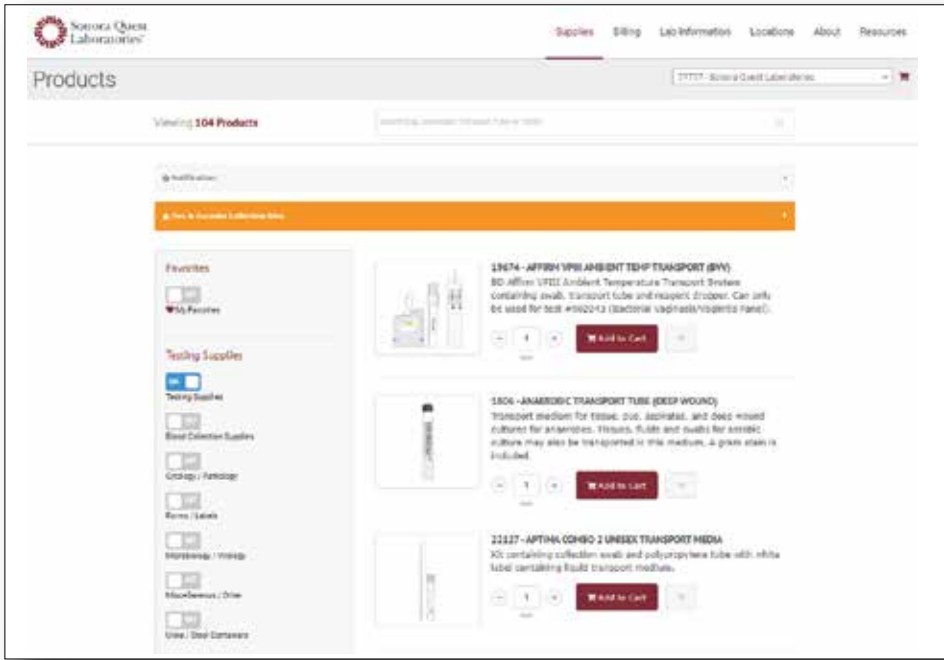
Sonora Quest Laboratories

Supplies Billing Lab Information Locations About Resources

Products

77777 - Sonora Quest Laboratories

Viewing 104 Products

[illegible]

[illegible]

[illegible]

Favorites

OFF

My Favorites

Testing Supplies

ON

Testing Supplies

OFF

Blood Collection Supplies

OFF

Cytology / Pathology

OFF

Forms / Labels

OFF

Microbiology / Virology

OFF

Miscellaneous / Other

OFF

Urine / Stool Containers

19674 - AFFIRM VPIII AMBIENT TEMP TRANSPORT (BVY)

BD Affirm VPIII Ambient Temperature Transport System containing swab, transport tube and reagent dropper. Can only be used for test #662013 (Bacterial vaginosis/Vaginitis Panel).

1

Add to Cart

1806 - ANAEROBIC TRANSPORT TUBE (DEEP WOUND)

Transport medium for tissues, pus, aspirates, and deep wound cultures for anaerobics. Tissues, fluids and swabs for aerobic culture may also be transported in this medium. A gram stain is included.

1

Add to Cart

22127 - APTIMA COMBO 2 UNISEX TRANSPORT MEDIA

Kit containing collection swab and polypropylene tube with white label containing fluid transport medium.

1

Add to Cart